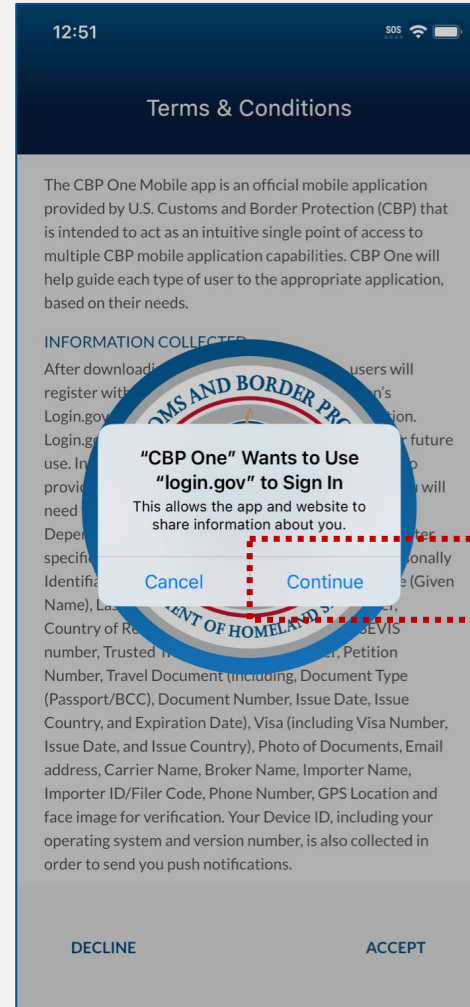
12:51

SOS

Terms & Conditions

The CBP One Mobile app is an official mobile application provided by U.S. Customs and Border Protection (CBP) that is intended to act as an intuitive single point of access to multiple CBP mobile application capabilities. CBP One will help guide each type of user to the appropriate application, based on their needs.

INFORMATION COLLECTED

After downloadi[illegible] users will register with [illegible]n's Login.gov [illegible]tion. Login.go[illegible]r future use. In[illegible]o provi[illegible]u will need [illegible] Depar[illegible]ter specifi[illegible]onally Identifi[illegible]e (Given Name), La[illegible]r, Country of Re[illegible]SEVIS number, Trusted T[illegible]r, Petition Number, Travel Document (including, Document Type (Passport/BCC), Document Number, Issue Date, Issue Country, and Expiration Date), Visa (including Visa Number, Issue Date, and Issue Country), Photo of Documents, Email address, Carrier Name, Broker Name, Importer Name, Importer ID/Filer Code, Phone Number, GPS Location and face image for verification. Your Device ID, including your operating system and version number, is also collected in order to send you push notifications.

OMS AND BORDER PRO
ENT OF HOMELAND S

"CBP One" Wants to Use "login.gov" to Sign In
This allows the app and website to share information about you.

Cancel
Continue

DECLINE
ACCEPT